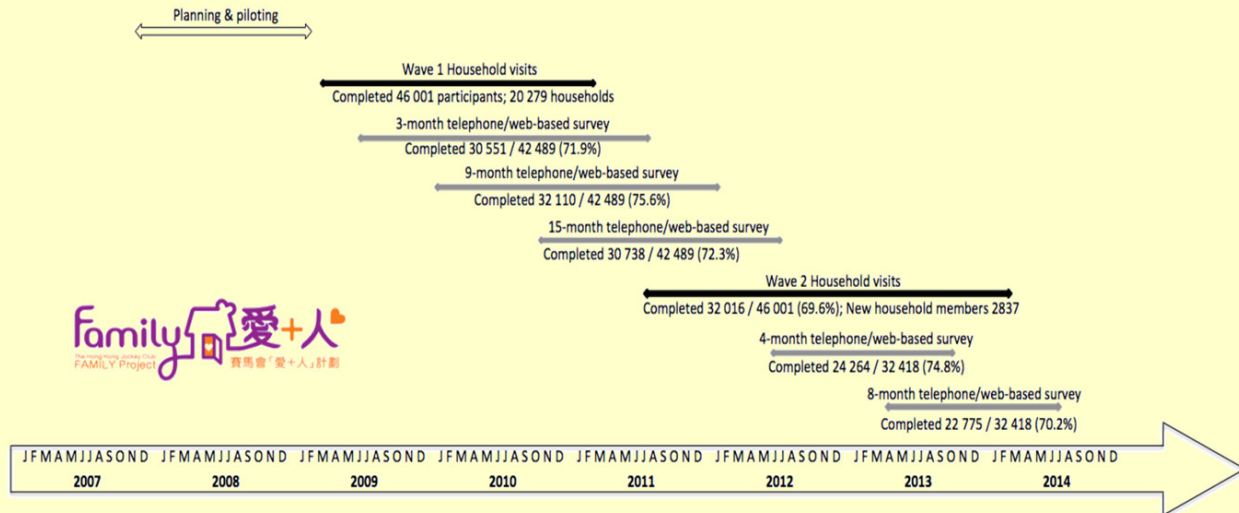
Planning & piloting

Wave 1 Household visits
Completed 46 001 participants; 20 279 households

3-month telephone/web-based survey
Completed 30 551 / 42 489 (71.9%)

9-month telephone/web-based survey
Completed 32 110 / 42 489 (75.6%)

15-month telephone/web-based survey
Completed 30 738 / 42 489 (72.3%)

Wave 2 Household visits
Completed 32 016 / 46 001 (69.6%); New household members 2837

4-month telephone/web-based survey
Completed 24 264 / 32 418 (74.8%)

8-month telephone/web-based survey
Completed 22 775 / 32 418 (70.2%)

Family 愛+人
The Hong Kong Jockey Club FAMILY Project 賽馬會「愛+人」計劃

JFMAMJJASOND JFMAMJJASOND JFMAMJJASOND JFMAMJJASOND JFMAMJJASOND JFMAMJJASOND JFMAMJJASOND JFMAMJJASOND
2007 2008 2009 2010 2011 2012 2013 2014